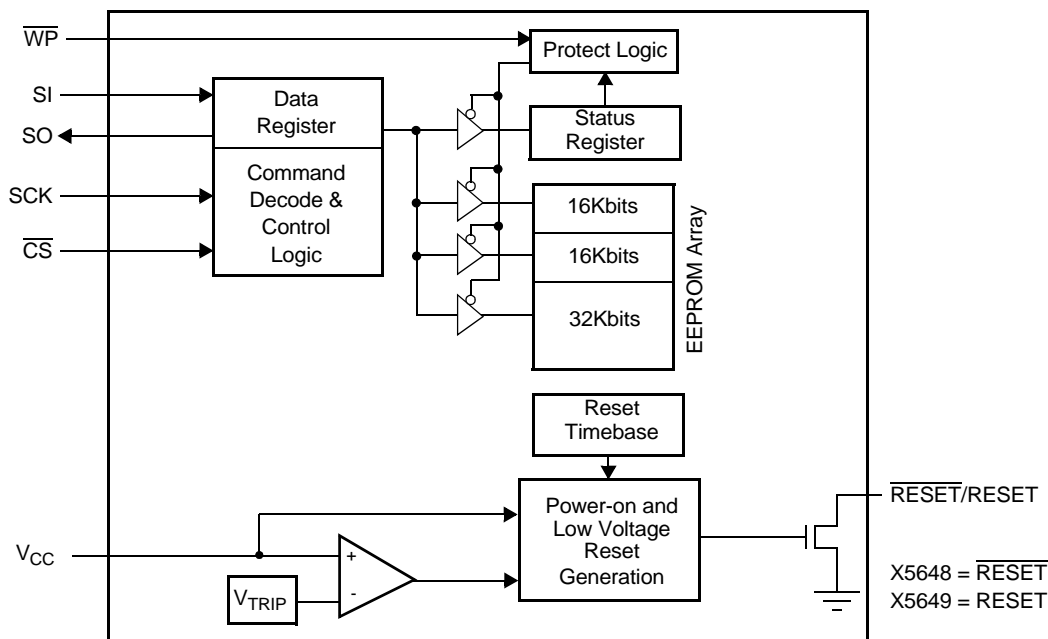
$\overline{WP}$

SI

SO

SCK

$\overline{CS}$

Protect Logic

Data Register

Command Decode & Control Logic

Status Register

16Kbits

16Kbits

32Kbits

EEPROM Array

Reset Timebase

Power-on and Low Voltage Reset Generation

$V_{CC}$

+

-

$V_{TRIP}$

$\overline{RESET}$/RESET

X5648 = $\overline{RESET}$
X5649 = RESET